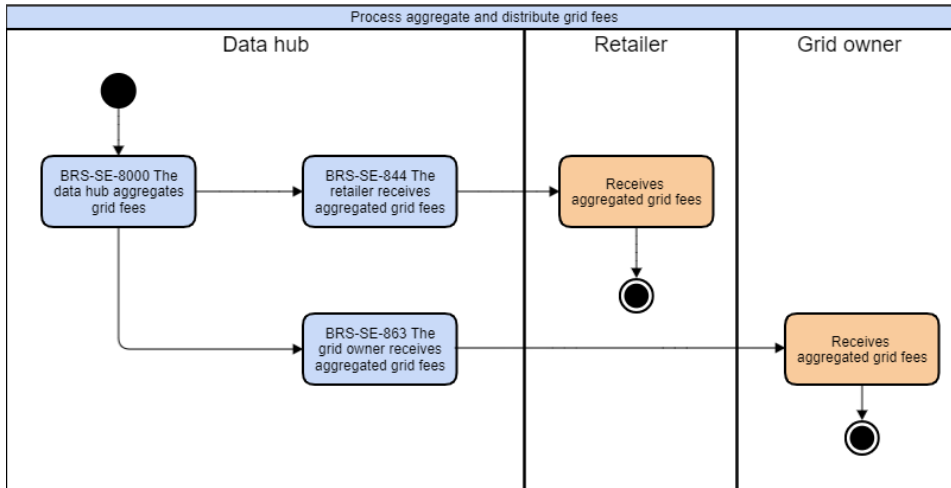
Process aggregate and distribute grid fees

Data hub

BRS-SE-8000 The data hub aggregates grid fees

BRS-SE-844 The retailer receives aggregated grid fees

BRS-SE-863 The grid owner receives aggregated grid fees

Retailer

Receives aggregated grid fees

Grid owner

Receives aggregated grid fees